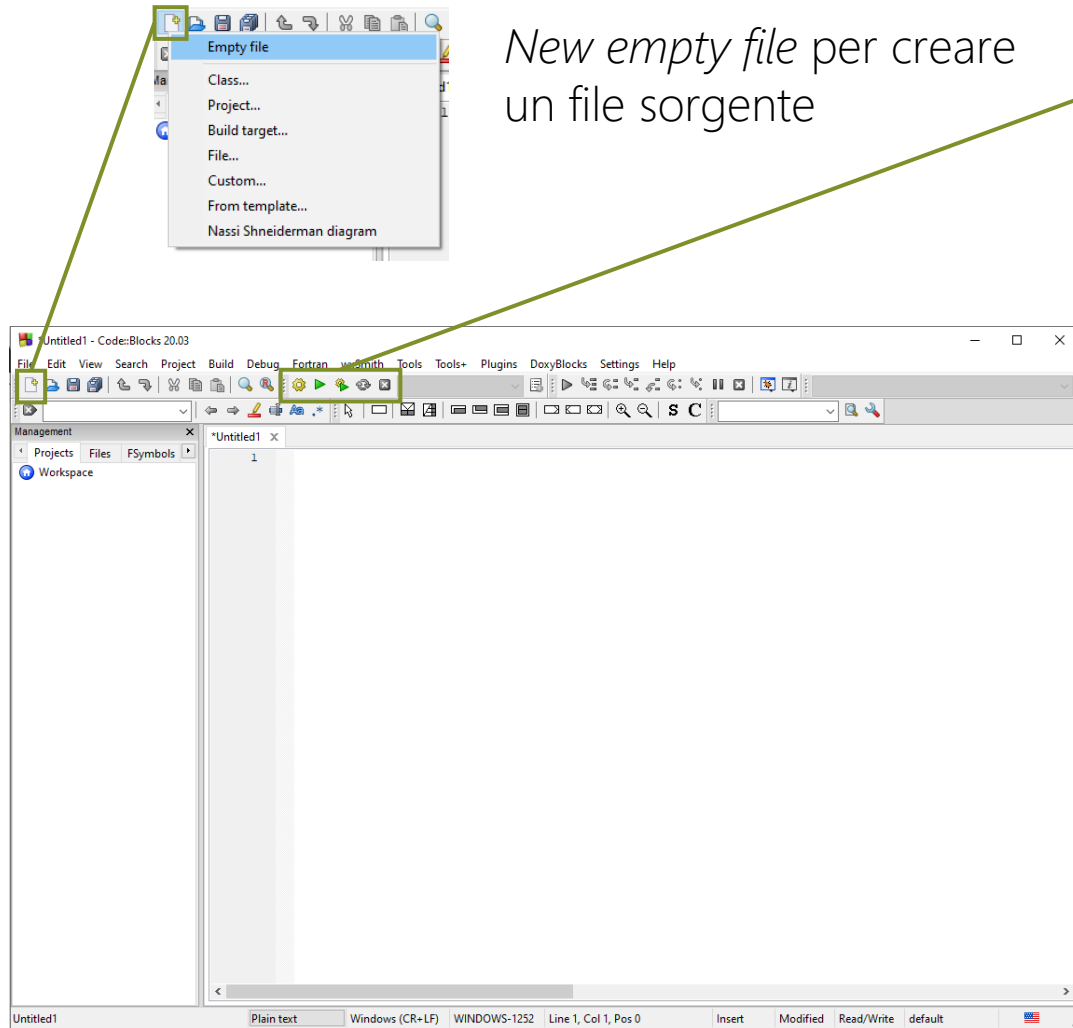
Empty file
Class...
Project...
Build target...
File...
Custom...
From template...
Nassi Shneiderman diagram

*New empty file* per creare un file sorgente

*Untitled1 - Code::Blocks 20.03

File Edit View Search Project Build Debug Fortran wxSmith Tools Tools+ Plugins DoxyBlocks Settings Help

Management
Projects Files FSymbols
Workspace

*Untitled1
1

Untitled1 | Plain text | Windows (CR+LF) | WINDOWS-1252 | Line 1, Col 1, Pos 0 | Insert | Modified | Read/Write | default